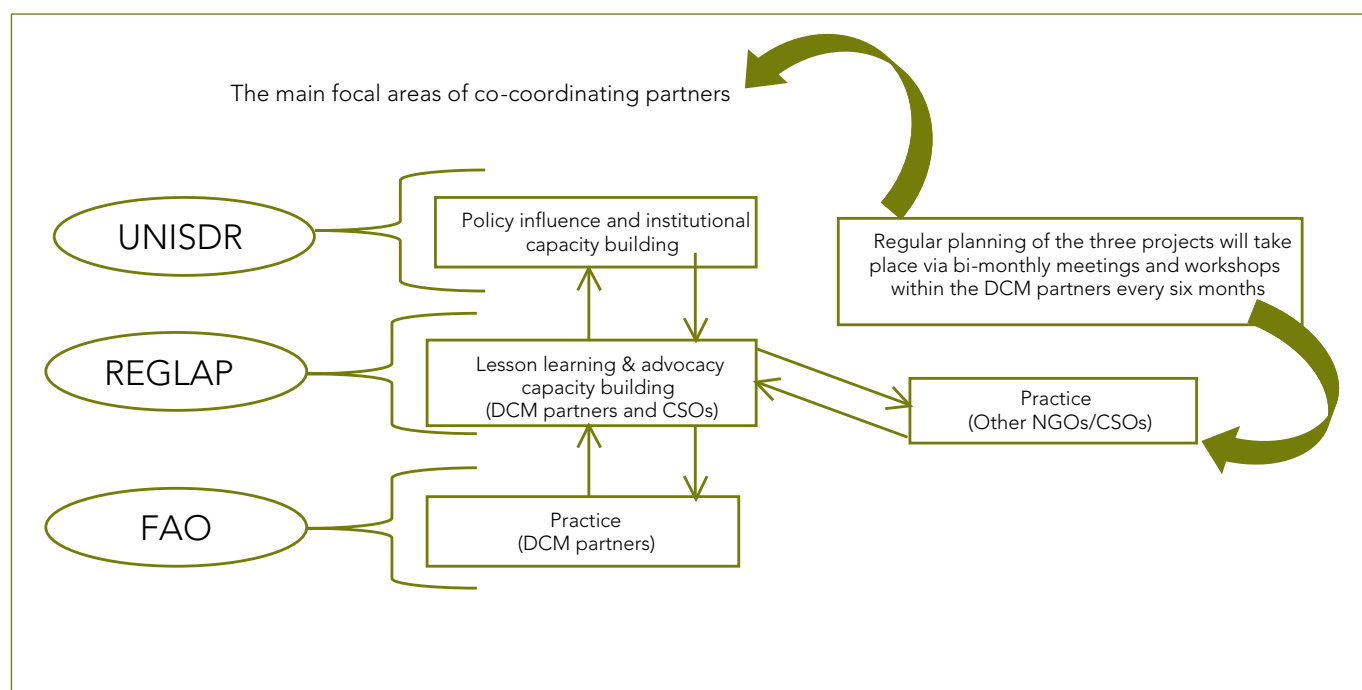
The main focal areas of co-coordinating partners

UNISDR

Policy influence and institutional capacity building

Regular planning of the three projects will take place via bi-monthly meetings and workshops within the DCM partners every six months

REGLAP

Lesson learning & advocacy capacity building (DCM partners and CSOs)

Practice (Other NGOs/CSOs)

FAO

Practice (DCM partners)